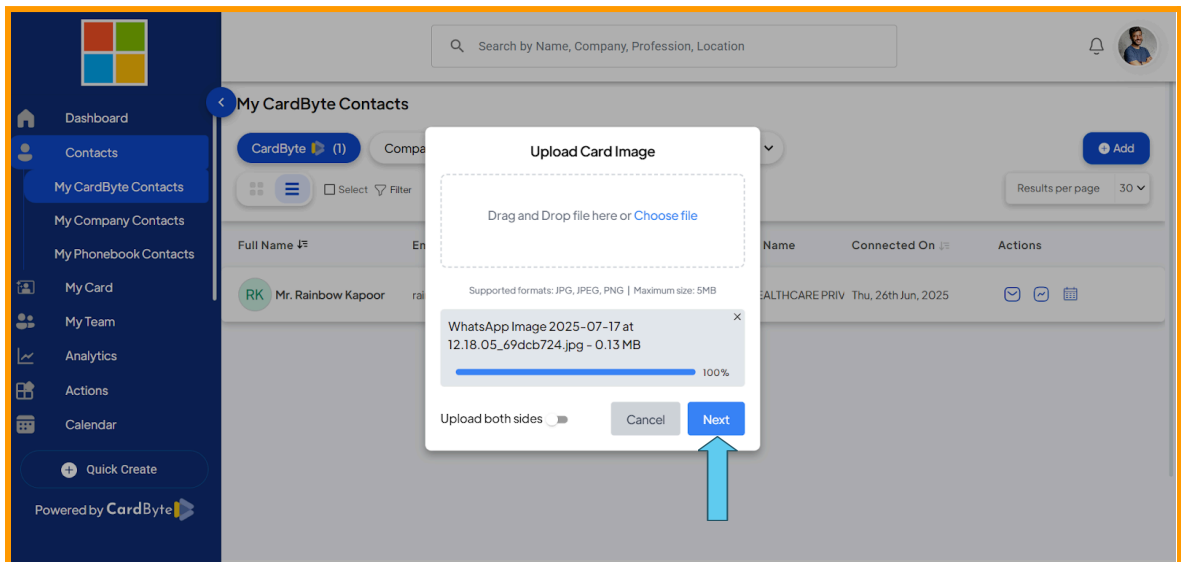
Search by Name, Company, Profession, Location

Dashboard
Contacts
My CardByte Contacts
My Company Contacts
My Phonebook Contacts
My Card
My Team
Analytics
Actions
Calendar
Quick Create
Powered by CardByte

My CardByte Contacts

CardByte (1)
Compa
Add
Select
Filter
Results per page 30

Full Name
Em
Name
Connected On
Actions

RK Mr. Rainbow Kapoor
rai
EALTHCARE PRIV
Thu, 26th Jun, 2025

Upload Card Image

Drag and Drop file here or Choose file

Supported formats: JPG, JPEG, PNG | Maximum size: 5MB

WhatsApp Image 2025-07-17 at 12.18.05_69dcb724.jpg - 0.13 MB
100%

Upload both sides
Cancel
Next